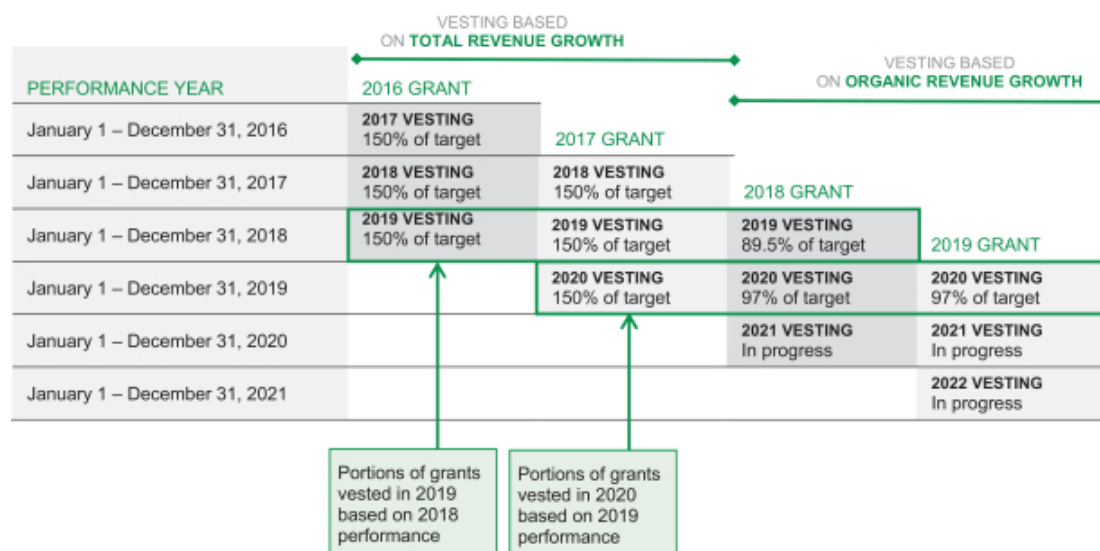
VESTING BASED ON TOTAL REVENUE GROWTH

VESTING BASED ON ORGANIC REVENUE GROWTH

| PERFORMANCE YEAR | 2016 GRANT | 2017 GRANT | 2018 GRANT | 2019 GRANT |
|---|---|---|---|---|
| January 1 – December 31, 2016 | 2017 VESTING 150% of target | | | |
| January 1 – December 31, 2017 | 2018 VESTING 150% of target | 2018 VESTING 150% of target | | |
| January 1 – December 31, 2018 | 2019 VESTING 150% of target | 2019 VESTING 150% of target | 2019 VESTING 89.5% of target | |
| January 1 – December 31, 2019 | | 2020 VESTING 150% of target | 2020 VESTING 97% of target | 2020 VESTING 97% of target |
| January 1 – December 31, 2020 | | | 2021 VESTING In progress | 2021 VESTING In progress |
| January 1 – December 31, 2021 | | | | 2022 VESTING In progress |

Portions of grants vested in 2019 based on 2018 performance

Portions of grants vested in 2020 based on 2019 performance